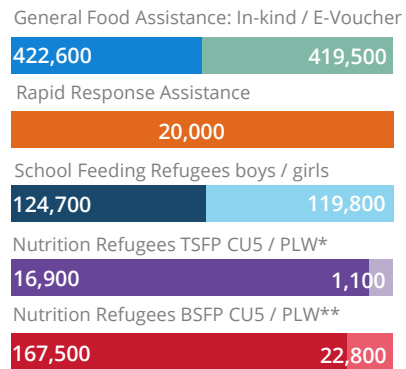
General Food Assistance: In-kind / E-Voucher

422,600

419,500

Rapid Response Assistance

20,000

School Feeding Refugees boys / girls

124,700

119,800

Nutrition Refugees TSFP CU5 / PLW*

16,900

1,100

Nutrition Refugees BSFP CU5 / PLW**

167,500

22,800